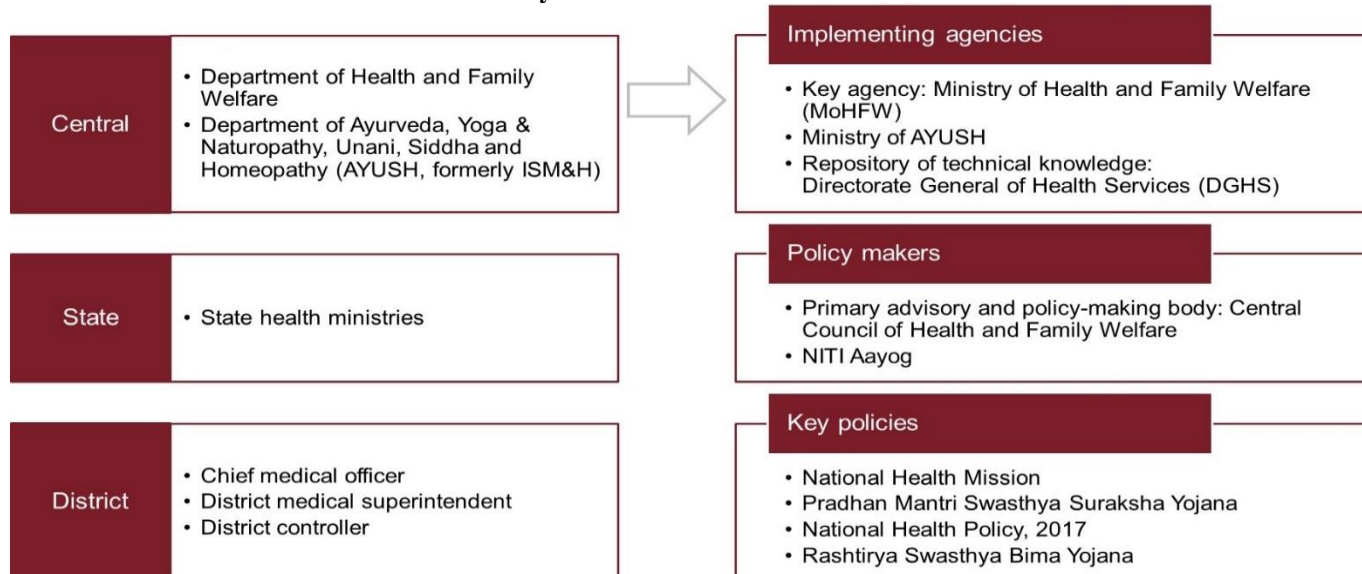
Central

• Department of Health and Family Welfare
• Department of Ayurveda, Yoga & Naturopathy, Unani, Siddha and Homeopathy (AYUSH, formerly ISM&H)

State

• State health ministries

District

• Chief medical officer
• District medical superintendent
• District controller

Implementing agencies

• Key agency: Ministry of Health and Family Welfare (MoHFW)
• Ministry of AYUSH
• Repository of technical knowledge: Directorate General of Health Services (DGHS)

Policy makers

• Primary advisory and policy-making body: Central Council of Health and Family Welfare
• NITI Aayog

Key policies

• National Health Mission
• Pradhan Mantri Swasthya Suraksha Yojana
• National Health Policy, 2017
• Rashtirya Swasthya Bima Yojana